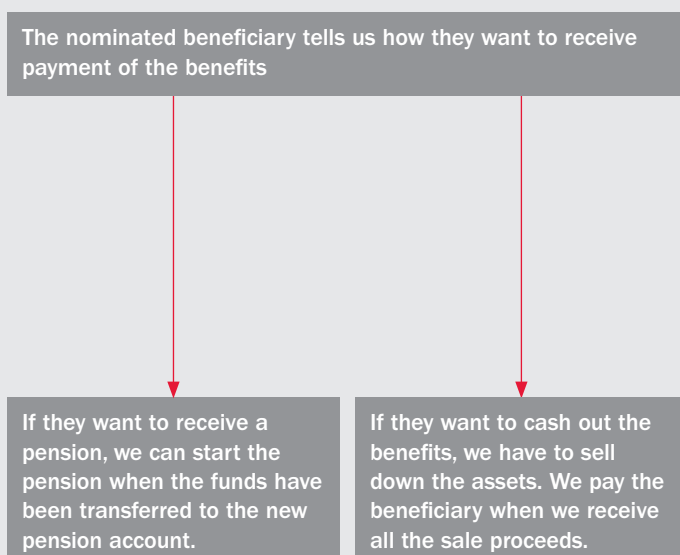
The nominated beneficiary tells us how they want to receive payment of the benefits

If they want to receive a pension, we can start the pension when the funds have been transferred to the new pension account.

If they want to cash out the benefits, we have to sell down the assets. We pay the beneficiary when we receive all the sale proceeds.